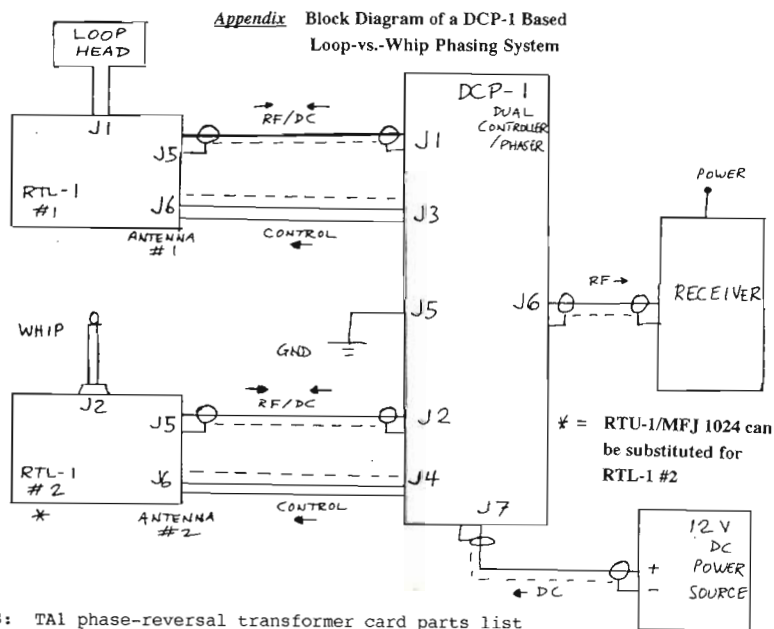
Appendix Block Diagram of a DCP-1 Based Loop-vs.-Whip Phasing System

LOOP HEAD

J1

J5

RTL-1 #1

J6

ANTENNA #1

RF/DC

CONTROL

DCP-1 DUAL CONTROLLER /PHASER

J1

J3

J5

GND

J6

RF →

POWER

RECEIVER

WHIP

J2

J5

RTL-1 #2

J6

*

ANTENNA #2

RF/DC

CONTROL

J2

J4

J7

* = RTU-1/MFJ 1024 can be substituted for RTL-1 #2

← DC

12 V DC POWER SOURCE

+

−

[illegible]: TA1 phase-reversal transformer card parts list